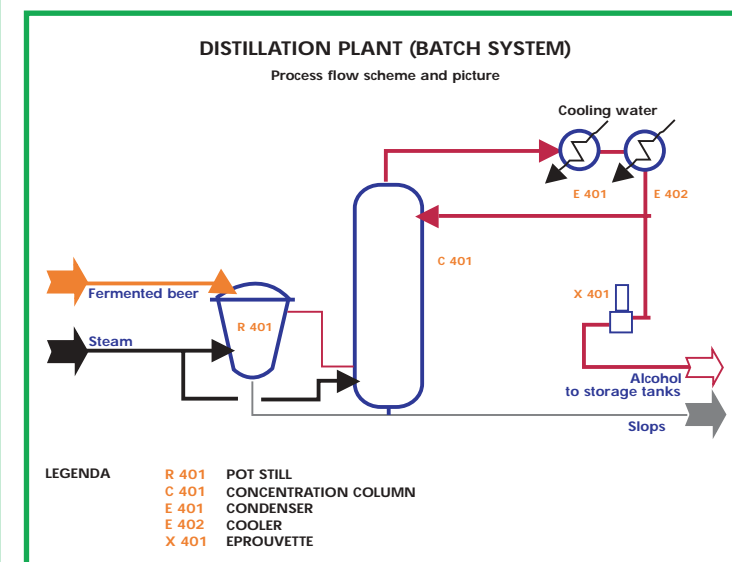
DISTILLATION PLANT (BATCH SYSTEM)

Process flow scheme and picture

Cooling water

E 401

E 402

C 401

Fermented beer

R 401

X 401

Steam

Alcohol
to storage tanks

Slops

LEGENDA

| | |
|---|---|
| R 401 | POT STILL |
| C 401 | CONCENTRATION COLUMN |
| E 401 | CONDENSER |
| E 402 | COOLER |
| X 401 | EPROUVETTE |